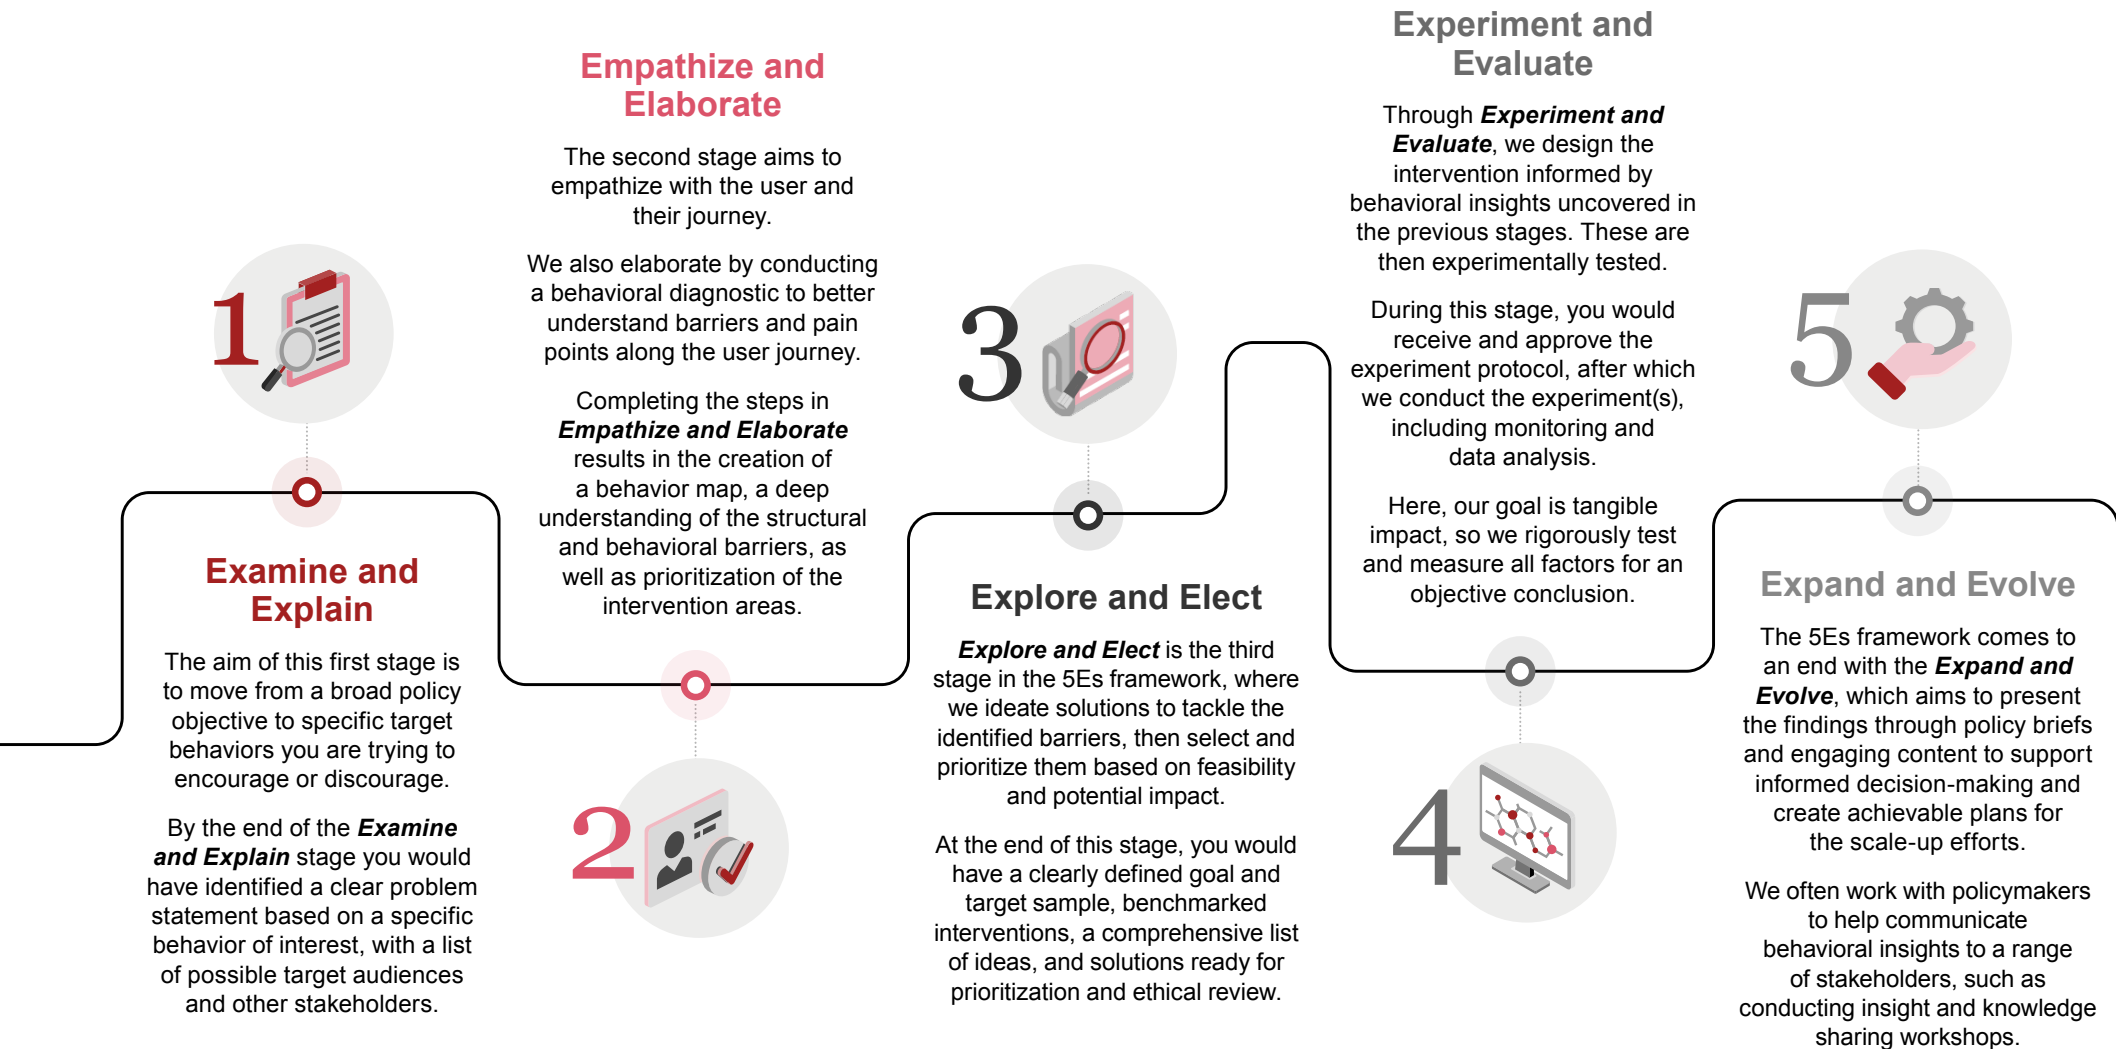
1

Examine and Explain

The aim of this first stage is to move from a broad policy objective to specific target behaviors you are trying to encourage or discourage.

By the end of the ***Examine and Explain*** stage you would have identified a clear problem statement based on a specific behavior of interest, with a list of possible target audiences and other stakeholders.

Empathize and Elaborate

The second stage aims to empathize with the user and their journey.

We also elaborate by conducting a behavioral diagnostic to better understand barriers and pain points along the user journey.

Completing the steps in ***Empathize and Elaborate*** results in the creation of a behavior map, a deep understanding of the structural and behavioral barriers, as well as prioritization of the intervention areas.

2

3

Explore and Elect

***Explore and Elect*** is the third stage in the 5Es framework, where we ideate solutions to tackle the identified barriers, then select and prioritize them based on feasibility and potential impact.

At the end of this stage, you would have a clearly defined goal and target sample, benchmarked interventions, a comprehensive list of ideas, and solutions ready for prioritization and ethical review.

Experiment and Evaluate

Through ***Experiment and Evaluate***, we design the intervention informed by behavioral insights uncovered in the previous stages. These are then experimentally tested.

During this stage, you would receive and approve the experiment protocol, after which we conduct the experiment(s), including monitoring and data analysis.

Here, our goal is tangible impact, so we rigorously test and measure all factors for an objective conclusion.

4

5

Expand and Evolve

The 5Es framework comes to an end with the ***Expand and Evolve***, which aims to present the findings through policy briefs and engaging content to support informed decision-making and create achievable plans for the scale-up efforts.

We often work with policymakers to help communicate behavioral insights to a range of stakeholders, such as conducting insight and knowledge sharing workshops.